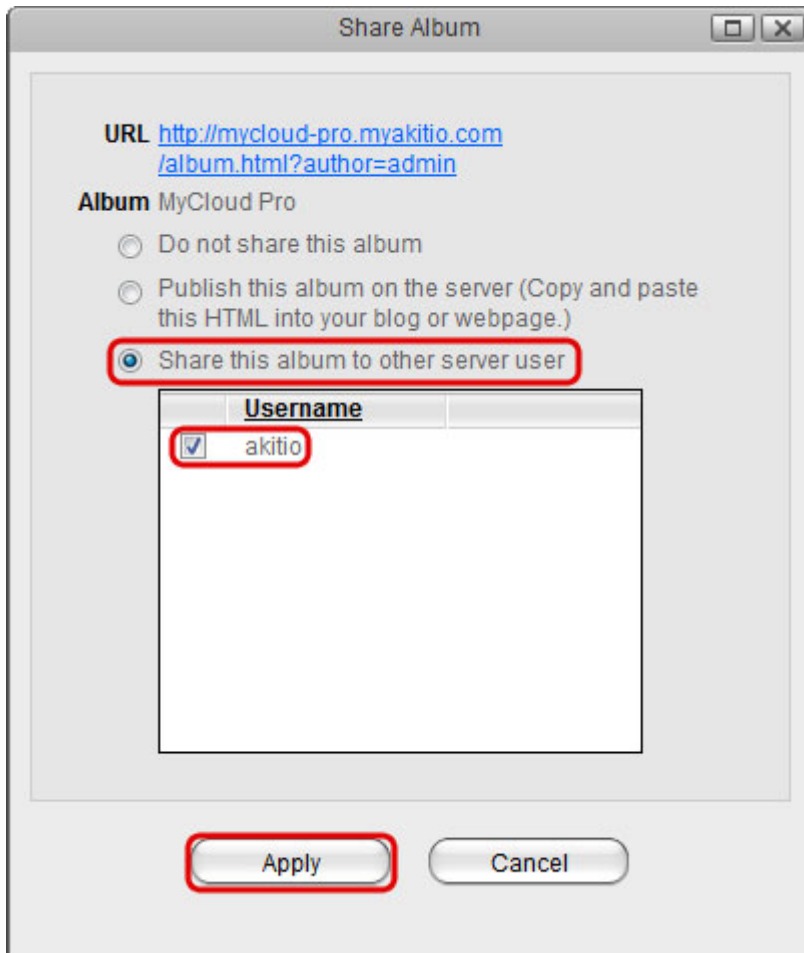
Share Album

URL http://mycloud-pro.myakitio.com/album.html?author=admin

Album MyCloud Pro

Do not share this album

Publish this album on the server (Copy and paste this HTML into your blog or webpage.)

Share this album to other server user

| | Username | |
|---|---|---|
| ☑ | akitio | |

Apply

Cancel